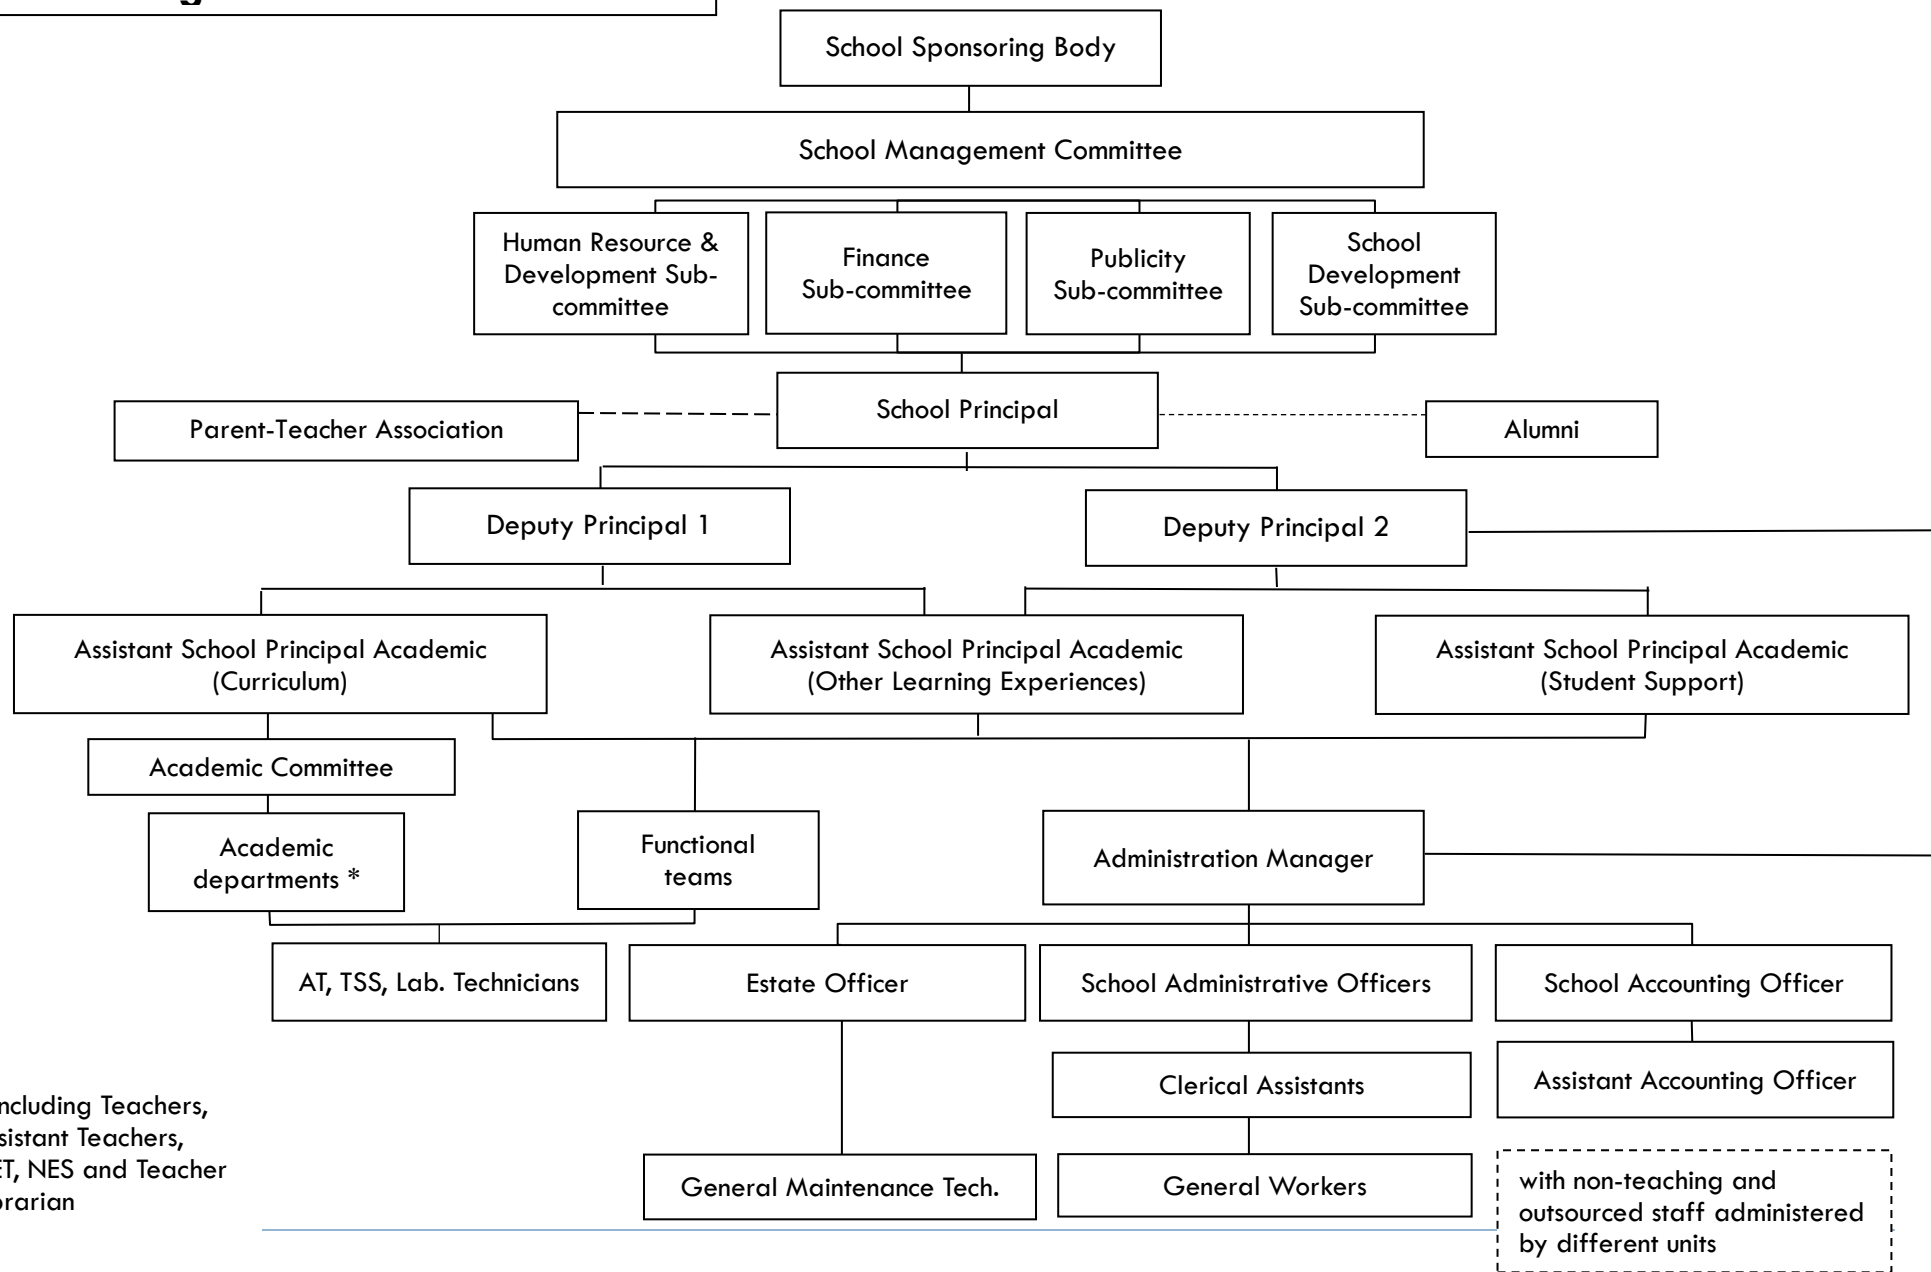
School Sponsoring Body

School Management Committee

Human Resource & Development Sub-committee

Finance Sub-committee

Publicity Sub-committee

School Development Sub-committee

Parent-Teacher Association

School Principal

Alumni

Deputy Principal 1

Deputy Principal 2

Assistant School Principal Academic (Curriculum)

Assistant School Principal Academic (Other Learning Experiences)

Assistant School Principal Academic (Student Support)

Academic Committee

Academic departments *

Functional teams

Administration Manager

AT, TSS, Lab. Technicians

Estate Officer

School Administrative Officers

School Accounting Officer

Clerical Assistants

Assistant Accounting Officer

General Maintenance Tech.

General Workers

with non-teaching and outsourced staff administered by different units

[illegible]ncluding Teachers, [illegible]sistant Teachers, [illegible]ET, NES and Teacher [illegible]orarian